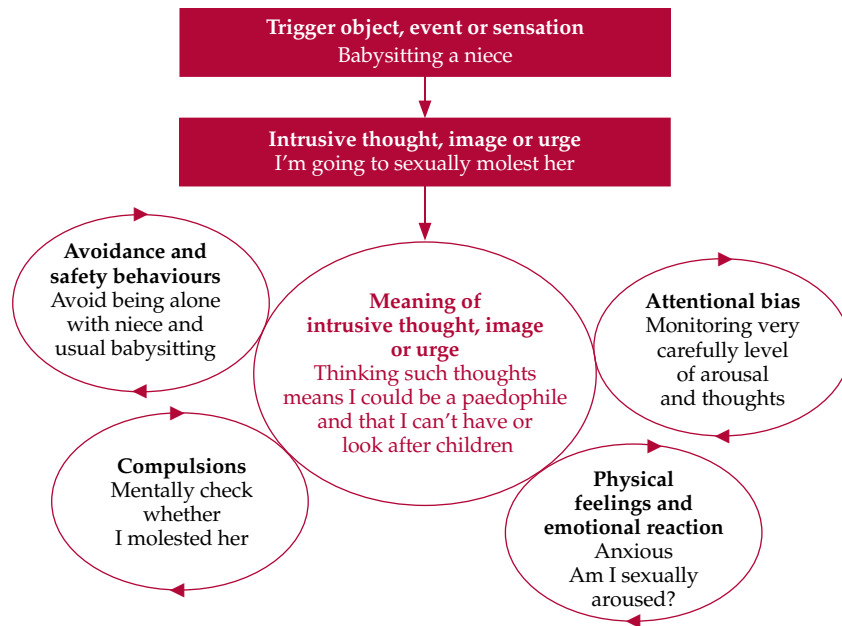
Trigger object, event or sensation
Babysitting a niece

Intrusive thought, image or urge
I'm going to sexually molest her

Avoidance and safety behaviours
Avoid being alone with niece and usual babysitting

Meaning of intrusive thought, image or urge
Thinking such thoughts means I could be a paedophile and that I can't have or look after children

Attentional bias
Monitoring very carefully level of arousal and thoughts

Compulsions
Mentally check whether I molested her

Physical feelings and emotional reaction
Anxious
Am I sexually aroused?